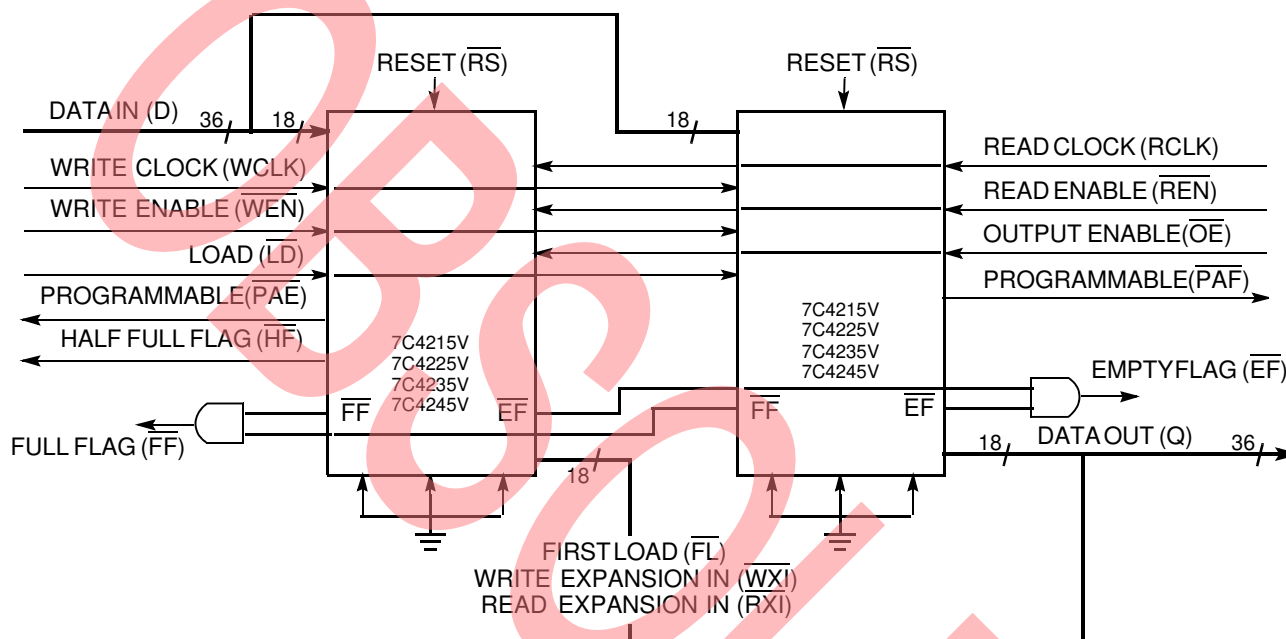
RESET ($\overline{RS}$)

RESET ($\overline{RS}$)

DATA IN (D)

36

18

18

WRITE CLOCK (WCLK)

WRITE ENABLE ($\overline{WEN}$)

LOAD ($\overline{LD}$)

PROGRAMMABLE($\overline{PAE}$)

HALF FULL FLAG ($\overline{HF}$)

7C4215V
7C4225V
7C4235V
7C4245V

$\overline{FF}$

$\overline{EF}$

FULL FLAG ($\overline{FF}$)

READ CLOCK (RCLK)

READ ENABLE ($\overline{REN}$)

OUTPUT ENABLE($\overline{OE}$)

PROGRAMMABLE($\overline{PAF}$)

7C4215V
7C4225V
7C4235V
7C4245V

EMPTYFLAG ($\overline{EF}$)

$\overline{FF}$

$\overline{EF}$

18

DATA OUT (Q)

36

18

FIRST LOAD ($\overline{FL}$)
WRITE EXPANSION IN ($\overline{WXI}$)
READ EXPANSION IN ($\overline{RXI}$)